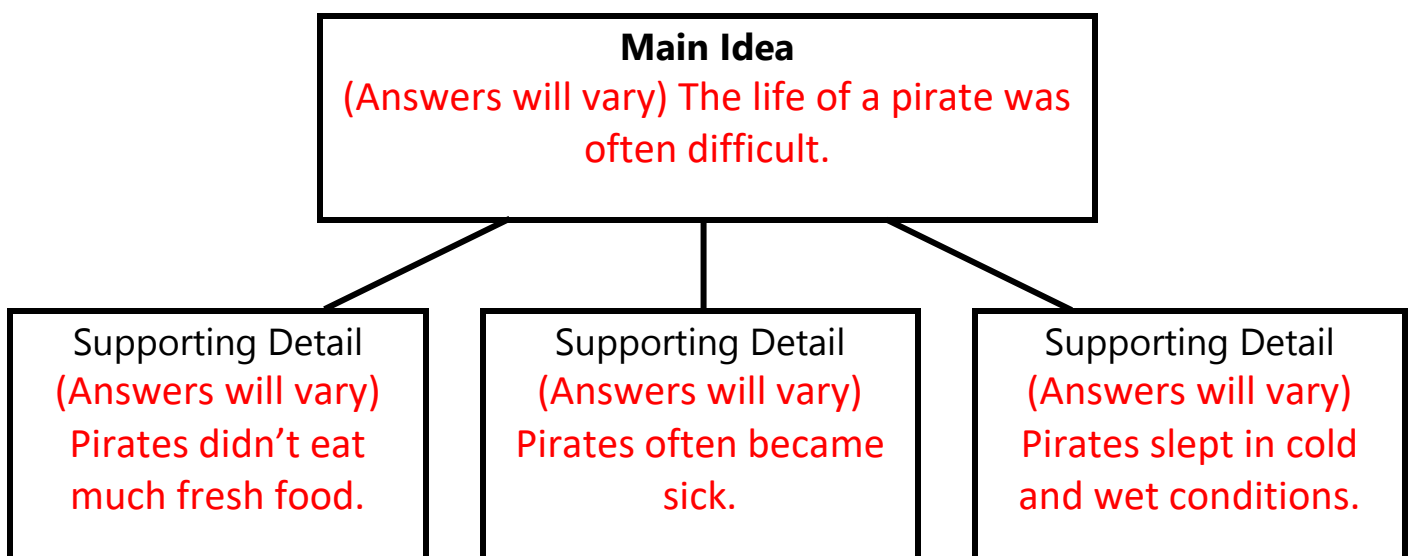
Main Idea
(Answers will vary) The life of a pirate was often difficult.

Supporting Detail
(Answers will vary) Pirates didn’t eat much fresh food.

Supporting Detail
(Answers will vary) Pirates often became sick.

Supporting Detail
(Answers will vary) Pirates slept in cold and wet conditions.